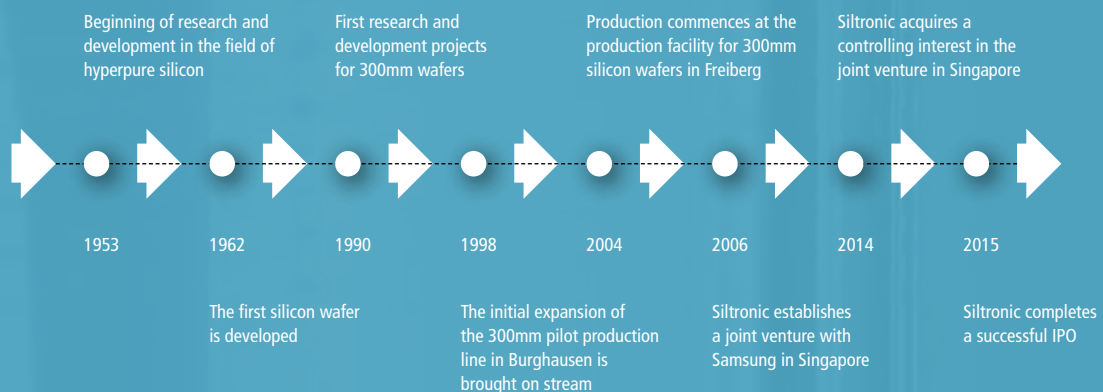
Beginning of research and development in the field of hyperpure silicon

First research and development projects for 300mm wafers

Production commences at the production facility for 300mm silicon wafers in Freiberg

Siltronic acquires a controlling interest in the joint venture in Singapore

1953

1962

1990

1998

2004

2006

2014

2015

The first silicon wafer is developed

The initial expansion of the 300mm pilot production line in Burghausen is brought on stream

Siltronic establishes a joint venture with Samsung in Singapore

Siltronic completes a successful IPO